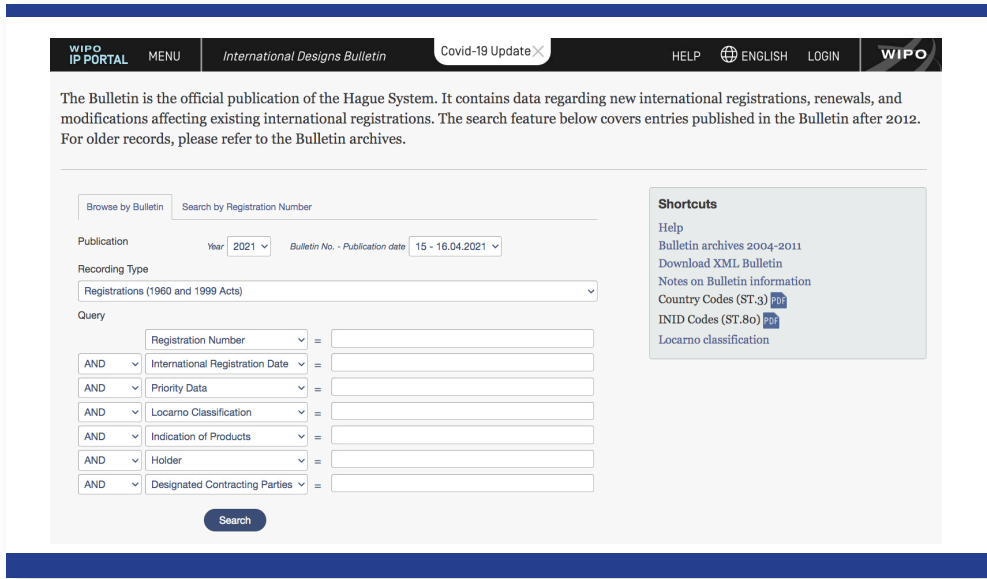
WIPO IP PORTAL MENU International Designs Bulletin Covid-19 Update HELP ENGLISH LOGIN WIPO

The Bulletin is the official publication of the Hague System. It contains data regarding new international registrations, renewals, and modifications affecting existing international registrations. The search feature below covers entries published in the Bulletin after 2012. For older records, please refer to the Bulletin archives.

Browse by Bulletin Search by Registration Number

Publication Year 2021 Bulletin No. - Publication date 15 - 16.04.2021

Recording Type

Registrations (1960 and 1999 Acts)

Query

Registration Number =

AND International Registration Date =

AND Priority Data =

AND Locarno Classification =

AND Indication of Products =

AND Holder =

AND Designated Contracting Parties =

Search

Shortcuts

Help

Bulletin archives 2004-2011

Download XML Bulletin

Notes on Bulletin information

Country Codes (ST.3) PDF

INID Codes (ST.80) PDF

Locarno classification